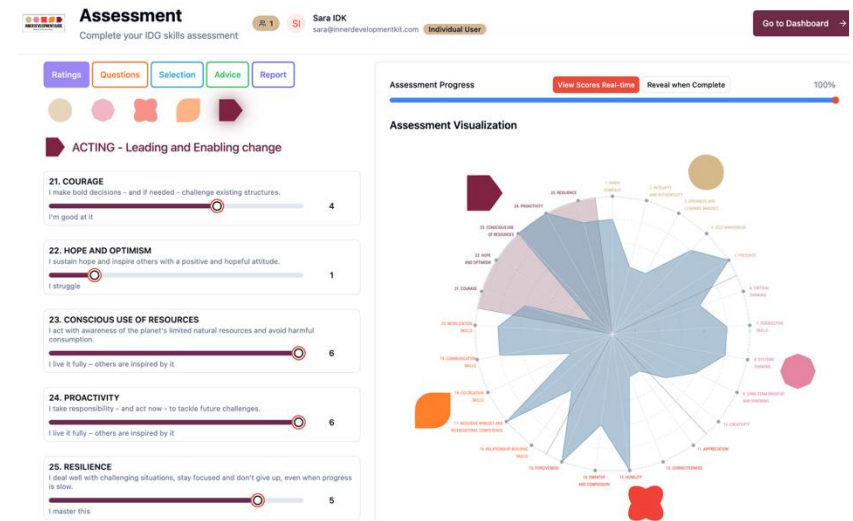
Assessment
Complete your IDG skills assessment

1 SI Sara IDK
sara@innerdevelopmentkit.com Individual User

Go to Dashboard →

Ratings Questions Selection Advice Report

ACTING - Leading and Enabling change

21. COURAGE
I make bold decisions - and if needed - challenge existing structures.
4
I'm good at it

22. HOPE AND OPTIMISM
I sustain hope and inspire others with a positive and hopeful attitude.
1
I struggle

23. CONSCIOUS USE OF RESOURCES
I act with awareness of the planet's limited natural resources and avoid harmful consumption.
6
I live it fully – others are inspired by it

24. PROACTIVITY
I take responsibility - and act now - to tackle future challenges.
6
I live it fully – others are inspired by it

25. RESILIENCE
I deal well with challenging situations, stay focused and don't give up, even when progress is slow.
5
I master this

Assessment Progress View Scores Real-time Reveal when Complete 100%

Assessment Visualization

25. RESILIENCE
24. PROACTIVITY
23. CONSCIOUS USE OF RESOURCES
22. HOPE AND OPTIMISM
21. COURAGE
20. MOBILIZATION SKILLS
19. COMMUNICATION SKILLS
18. CO-CREATION SKILLS
17. INCLUSIVE MINDSET AND INTERCULTURAL COMPETENCE
16. RELATIONSHIP-BUILDING SKILLS
15. FORGIVENESS
14. EMPATHY AND COMPASSION
13. HUMILITY
12. CONNECTEDNESS
11. APPRECIATION
10. CREATIVITY
9. LONG-TERM MINDSET AND VISIONING
8. SYSTEMS THINKING
7. PERSPECTIVE SKILLS
6. CRITICAL THINKING
5. PRESENCE
4. SELF-AWARENESS
3. OPENNESS AND LEARNING MINDSET
2. INTEGRITY AND AUTHENTICITY
1. INNER COMPASS